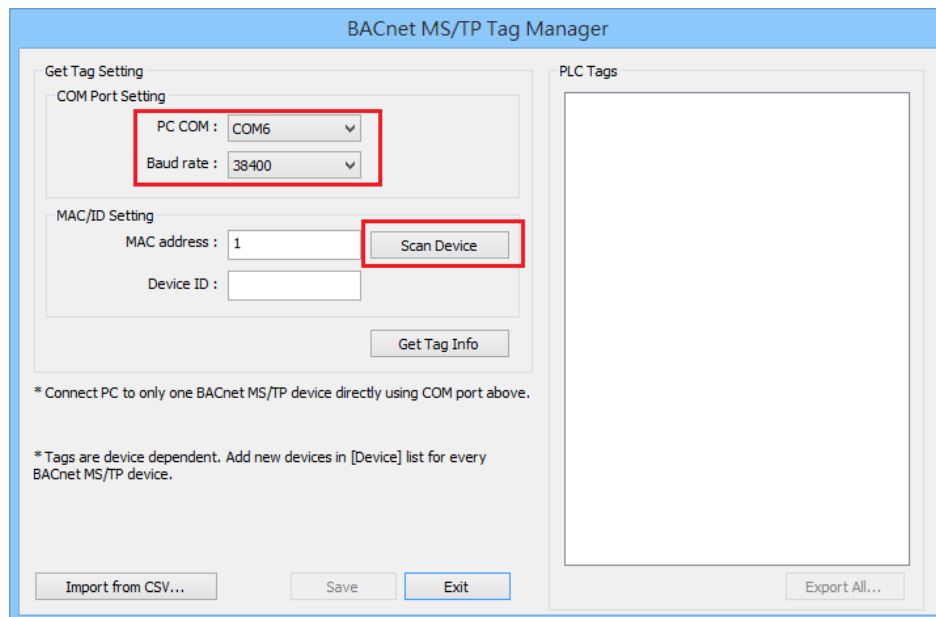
BACnet MS/TP Tag Manager

Get Tag Setting

COM Port Setting

PC COM : COM6

Baud rate : 38400

MAC/ID Setting

MAC address : 1

Scan Device

Device ID :

Get Tag Info

* Connect PC to only one BACnet MS/TP device directly using COM port above.

* Tags are device dependent. Add new devices in [Device] list for every BACnet MS/TP device.

PLC Tags

Import from CSV...

Save

Exit

Export All...